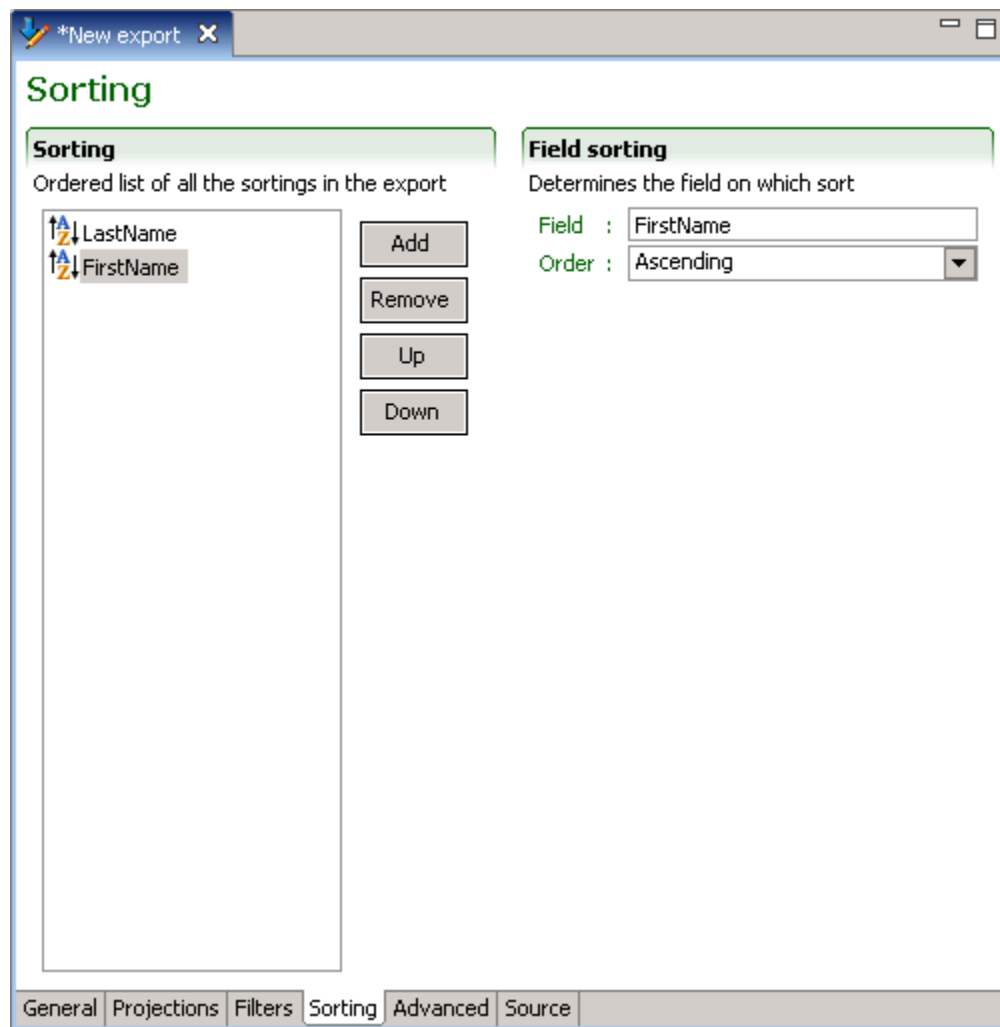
*New export

Sorting

Sorting
Ordered list of all the sortings in the export

LastName
FirstName

Add
Remove
Up
Down

Field sorting
Determines the field on which sort

Field : FirstName
Order : Ascending

General | Projections | Filters | Sorting | Advanced | Source